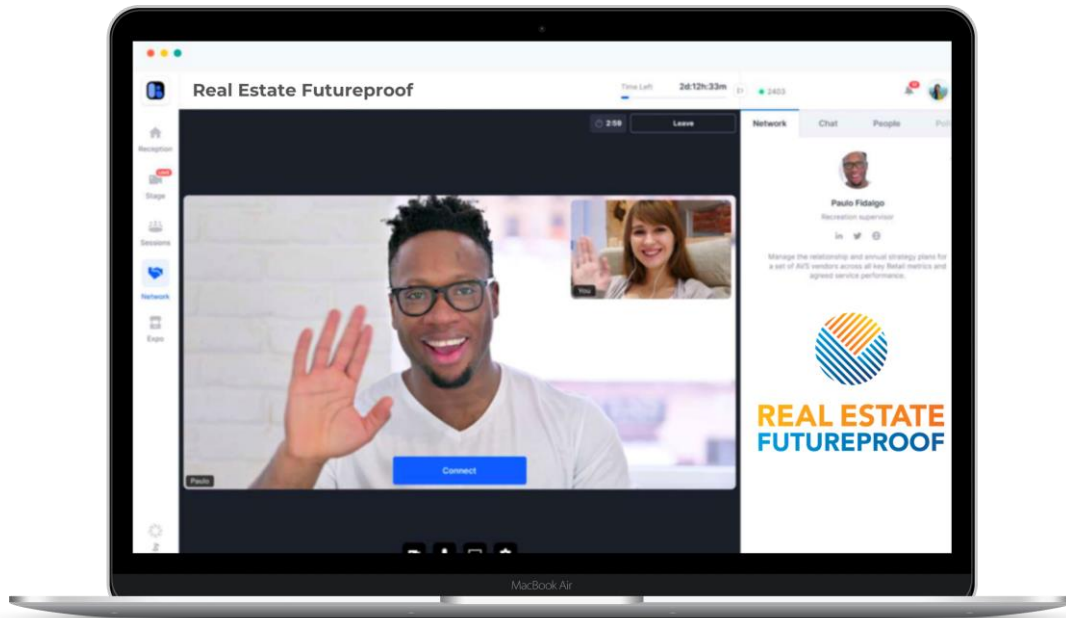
Real Estate Futureproof

Time Left 2d:12h:33m

2403

Reception

Stage

Sessions

Network

Expo

2:59

Leave

You

Paulo

Connect

Network Chat People Po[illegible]

Paulo Fidalgo

Recreation supervisor

Manage the relationship and annual strategy plans for a set of AVS vendors across all key Retail metrics and agreed service performance.

REAL ESTATE FUTUREPROOF

MacBook Air